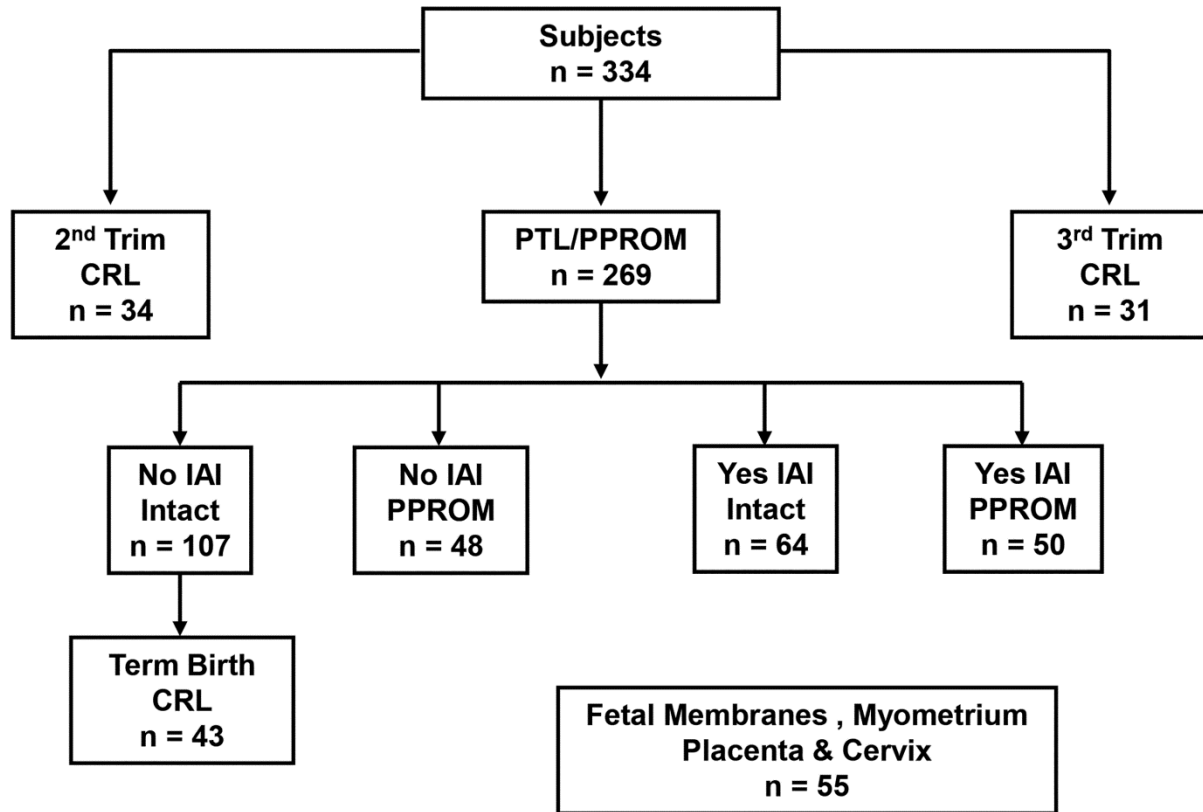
Subjects
n = 334

2$^{nd}$ Trim
CRL
n = 34

PTL/PPROM
n = 269

3$^{rd}$ Trim
CRL
n = 31

No IAI
Intact
n = 107

No IAI
PPROM
n = 48

Yes IAI
Intact
n = 64

Yes IAI
PPROM
n = 50

Term Birth
CRL
n = 43

Fetal Membranes , Myometrium
Placenta & Cervix
n = 55